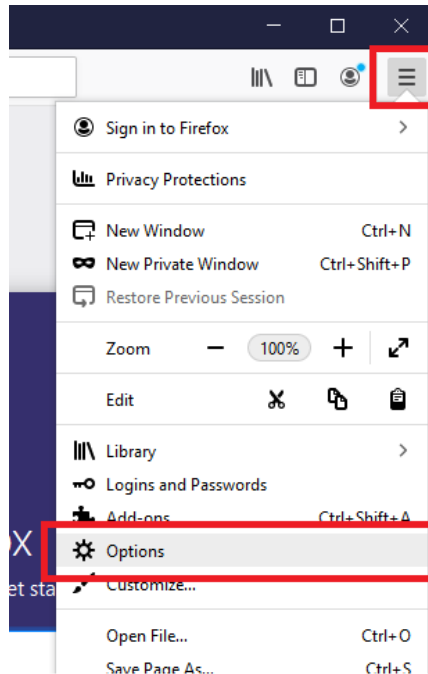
Sign in to Firefox

Privacy Protections

New Window Ctrl+N
New Private Window Ctrl+Shift+P
Restore Previous Session

Zoom — 100% +

Edit

Library
Logins and Passwords
Add-ons Ctrl+Shift+A
Options
Customize...

Open File... Ctrl+O
Save Page As... Ctrl+S

OX
et sta